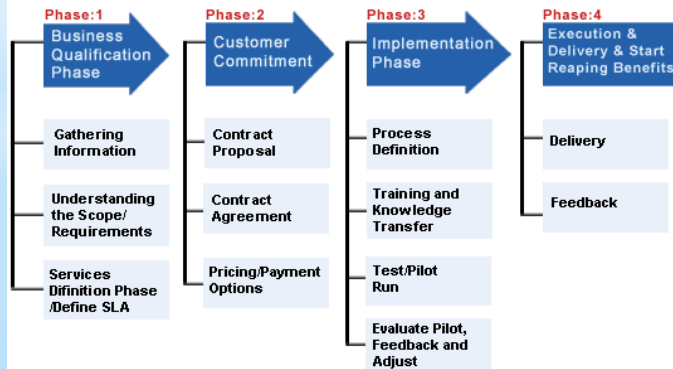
Phase:1
Business Qualification Phase

Gathering Information

Understanding the Scope/ Requirements

Services Difinition Phase /Define SLA

Phase:2
Customer Commitment

Contract Proposal

Contract Agreement

Pricing/Payment Options

Phase:3
Implementation Phase

Process Definition

Training and Knowledge Transfer

Test/Pilot Run

Evaluate Pilot, Feedback and Adjust

Phase:4
Execution & Delivery & Start Reaping Benefits

Delivery

Feedback